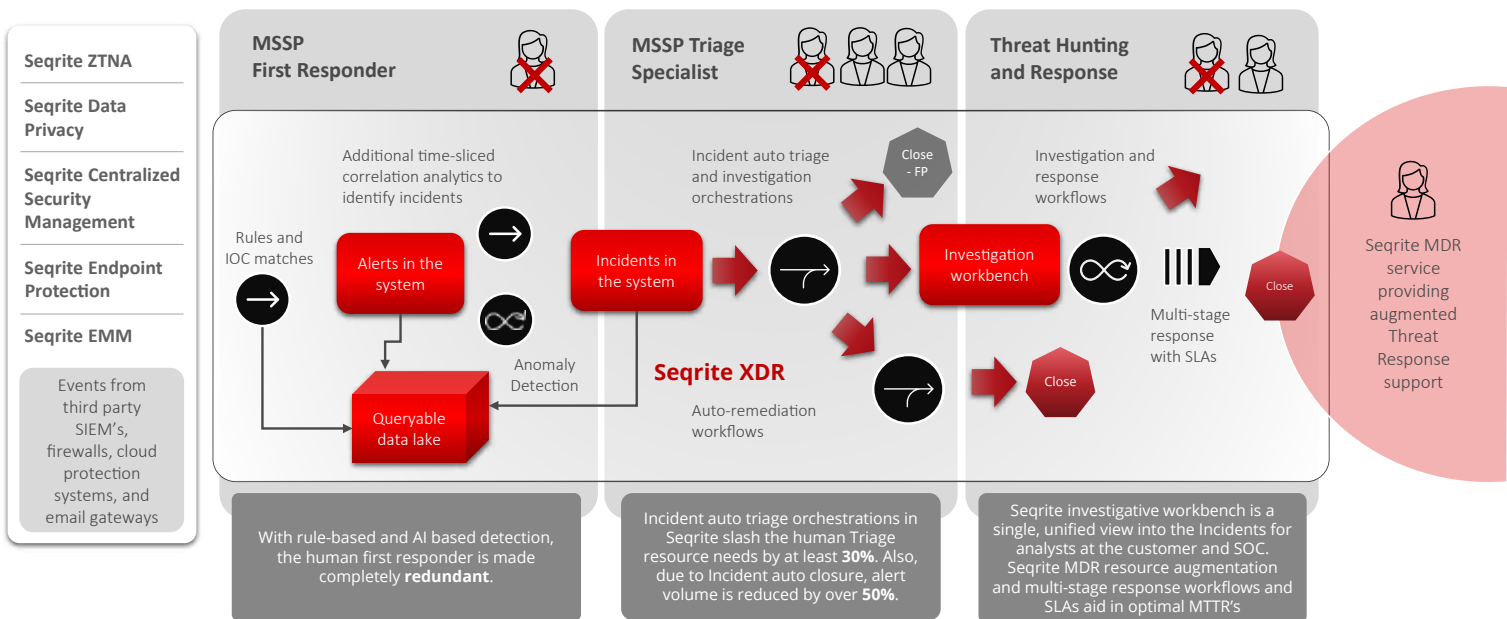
Seqrite ZTNA

Seqrite Data Privacy

Seqrite Centralized Security Management

Seqrite Endpoint Protection

Seqrite EMM

Events from third party SIEM's, firewalls, cloud protection systems, and email gateways

MSSP First Responder

MSSP Triage Specialist

Threat Hunting and Response

Additional time-sliced correlation analytics to identify incidents

Rules and IOC matches

Alerts in the system

Anomaly Detection

Queryable data lake

Incident auto triage and investigation orchestrations

Close - FP

Incidents in the system

Seqrite XDR

Auto-remediation workflows

Close

Investigation and response workflows

Investigation workbench

Multi-stage response with SLAs

Close

Seqrite MDR service providing augmented Threat Response support

With rule-based and AI based detection, the human first responder is made completely **redundant**.

Incident auto triage orchestrations in Seqrite slash the human Triage resource needs by at least **30%**. Also, due to Incident auto closure, alert volume is reduced by over **50%**.

Seqrite investigative workbench is a single, unified view into the Incidents for analysts at the customer and SOC. Seqrite MDR resource augmentation and multi-stage response workflows and SLAs aid in optimal MTTR's